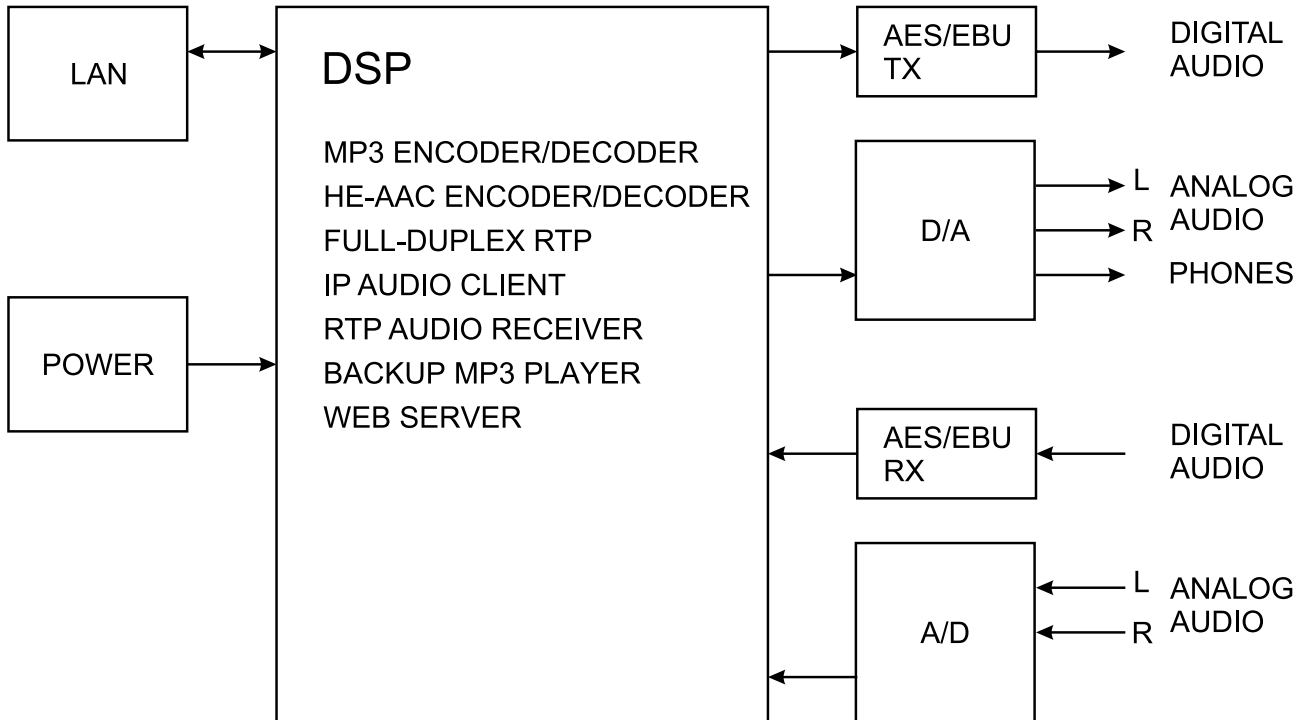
LAN

POWER

DSP

MP3 ENCODER/DECODER
HE-AAC ENCODER/DECODER
FULL-DUPLEX RTP
IP AUDIO CLIENT
RTP AUDIO RECEIVER
BACKUP MP3 PLAYER
WEB SERVER

AES/EBU TX

DIGITAL AUDIO

D/A

L
R

ANALOG AUDIO

PHONES

AES/EBU RX

DIGITAL AUDIO

A/D

L
R

ANALOG AUDIO